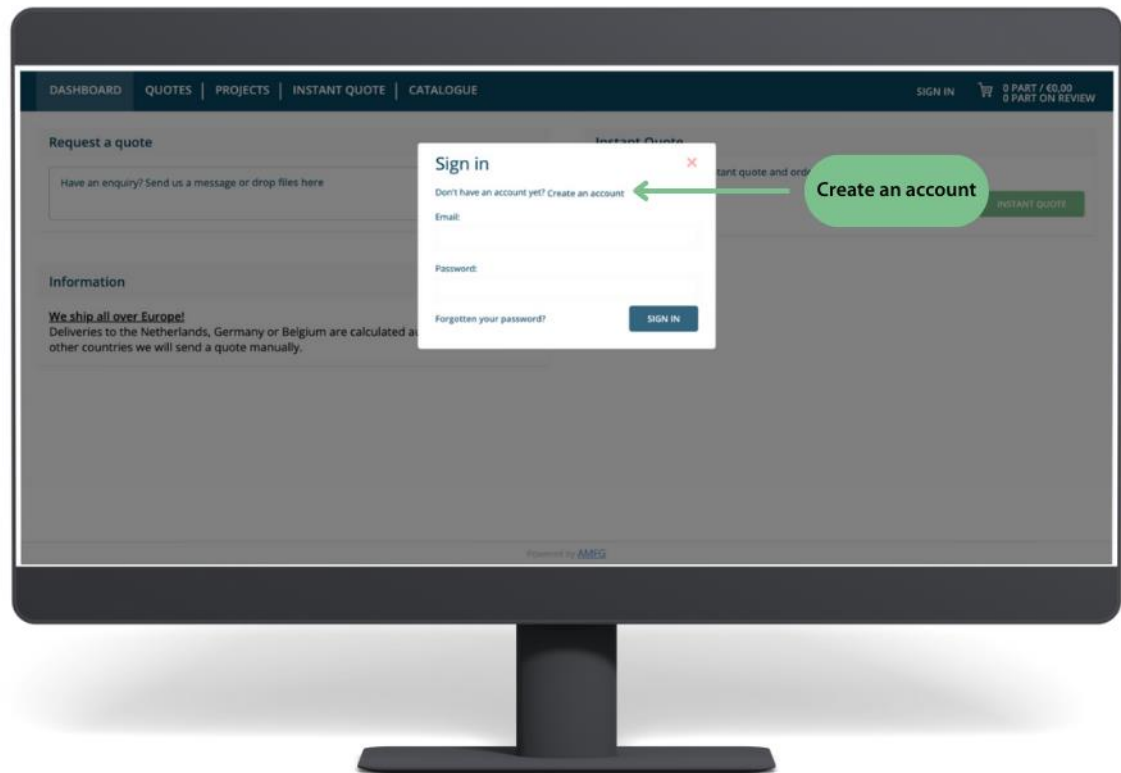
DASHBOARD QUOTES | PROJECTS | INSTANT QUOTE | CATALOGUE

SIGN IN 0 PART / €0,00 0 PART ON REVIEW

Request a quote

Have an enquiry? Send us a message or drop files here

Instant Quote

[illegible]tant quote and ord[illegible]

INSTANT QUOTE

Information

We ship all over Europe!
Deliveries to the Netherlands, Germany or Belgium are calculated a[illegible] other countries we will send a quote manually.

Sign in

×

Don't have an account yet? Create an account

Email:

Password:

Forgotten your password?

SIGN IN

Create an account

Powered by AMFG